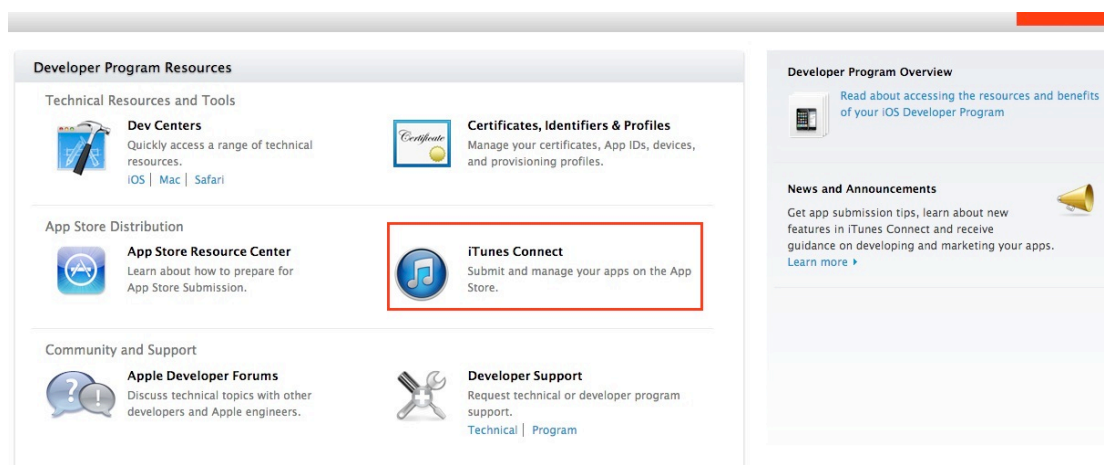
Developer Program Resources

Technical Resources and Tools

Dev Centers
Quickly access a range of technical resources.
iOS | Mac | Safari

Certificate

Certificates, Identifiers & Profiles
Manage your certificates, App IDs, devices, and provisioning profiles.

App Store Distribution

App Store Resource Center
Learn about how to prepare for App Store Submission.

iTunes Connect
Submit and manage your apps on the App Store.

Community and Support

Apple Developer Forums
Discuss technical topics with other developers and Apple engineers.

Developer Support
Request technical or developer program support.
Technical | Program

Developer Program Overview
Read about accessing the resources and benefits of your iOS Developer Program

News and Announcements
Get app submission tips, learn about new features in iTunes Connect and receive guidance on developing and marketing your apps.
Learn more ▸